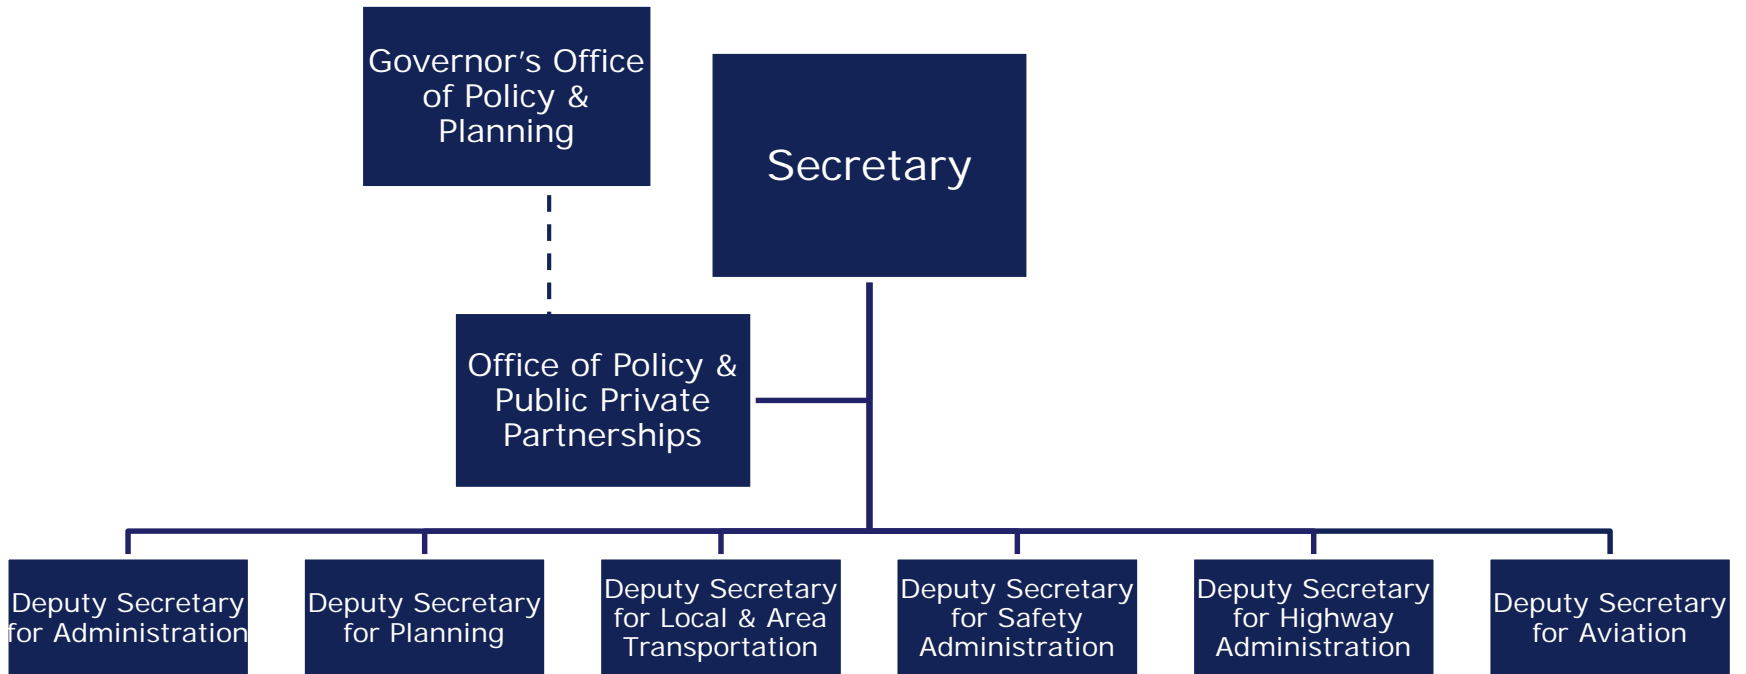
Governor’s Office of Policy & Planning

Secretary

Office of Policy & Public Private Partnerships

Deputy Secretary for Administration

Deputy Secretary for Planning

Deputy Secretary for Local & Area Transportation

Deputy Secretary for Safety Administration

Deputy Secretary for Highway Administration

Deputy Secretary for Aviation